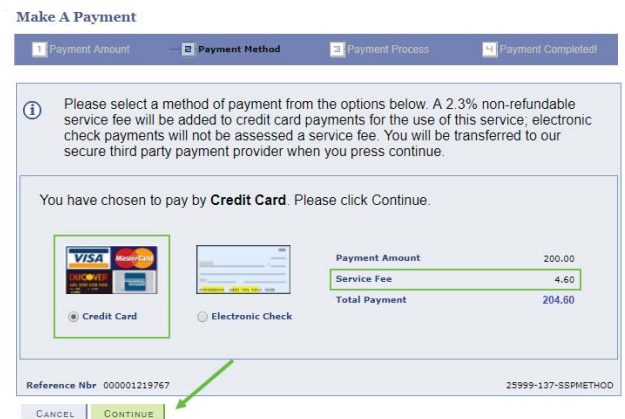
Make A Payment

1 Payment Amount | 2 Payment Method | 3 Payment Process | 4 Payment Completed!

Please select a method of payment from the options below. A 2.3% non-refundable service fee will be added to credit card payments for the use of this service; electronic check payments will not be assessed a service fee. You will be transferred to our secure third party payment provider when you press continue.

You have chosen to pay by **Credit Card**. Please click Continue.

VISA MasterCard DISCOVER

Credit Card

Electronic Check

| | |
|---|---|
| Payment Amount | 200.00 |
| Service Fee | 4.60 |
| Total Payment | 204.60 |

Reference Nbr 000001219767

25999-137-SSPMETHOD

CANCEL CONTINUE